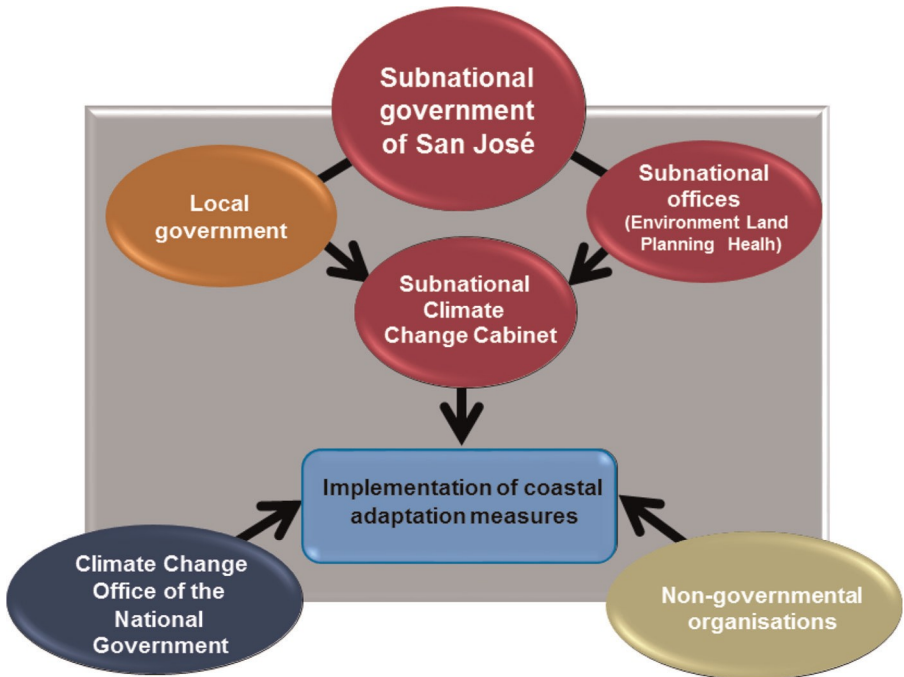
Subnational government of San José

Local government

Subnational offices (Environment Land Planning Healh)

Subnational Climate Change Cabinet

Implementation of coastal adaptation measures

Climate Change Office of the National Government

Non-governmental organisations